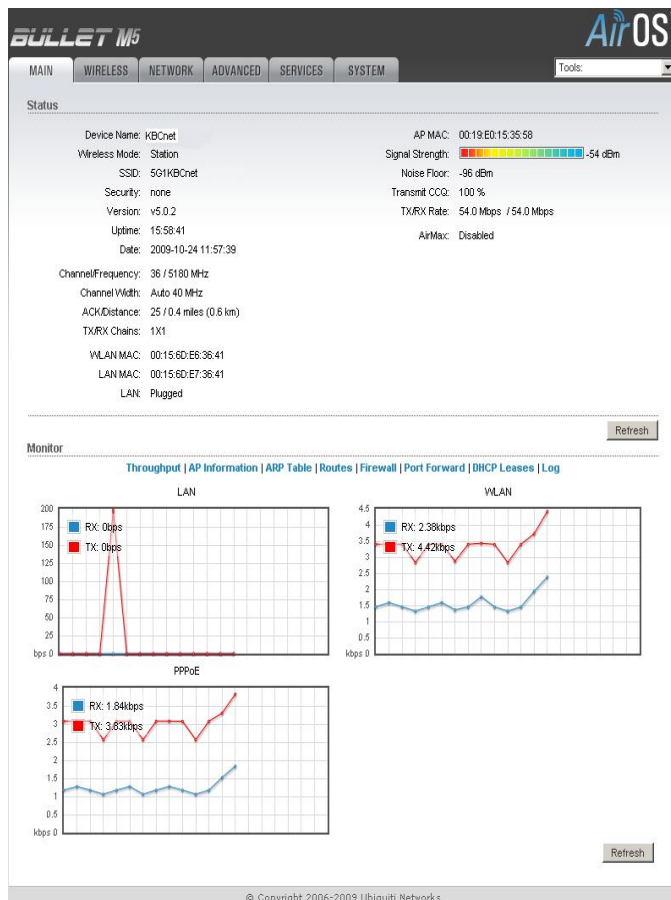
BULLET M5

AirOS

MAIN | WIRELESS | NETWORK | ADVANCED | SERVICES | SYSTEM

Tools:

Status

Device Name: KBCnet
Wireless Mode: Station
SSID: 5G1KBCnet
Security: none
Version: v5.0.2
Uptime: 15:58:41
Date: 2009-10-24 11:57:39

Channel/Frequency: 36 / 5180 MHz
Channel Width: Auto 40 MHz
ACK/Distance: 25 / 0.4 miles (0.6 km)
TX/RX Chains: 1X1

WLAN MAC: 00:15:6D:E6:36:41
LAN MAC: 00:15:6D:E7:36:41
LAN: Plugged

AP MAC: 00:19:E0:15:35:58
Signal Strength: -54 dBm
Noise Floor: -96 dBm
Transmit CCQ: 100 %
TX/RX Rate: 54.0 Mbps / 54.0 Mbps

AirMax: Disabled

Refresh

Monitor

Throughput | AP Information | ARP Table | Routes | Firewall | Port Forward | DHCP Leases | Log

LAN

200
175
150
125
100
75
50
25
bps 0

RX: 0bps
TX: 0bps

WLAN

4.5
4
3.5
3
2.5
2
1.5
1
0.5
kbps 0

RX: 2.38kbps
TX: 4.42kbps

PPPoE

4
3.5
3
2.5
2
1.5
1
0.5
kbps 0

RX: 1.84kbps
TX: 3.83kbps

Refresh

© Copyright 2006-2009 Ubiquiti Networks